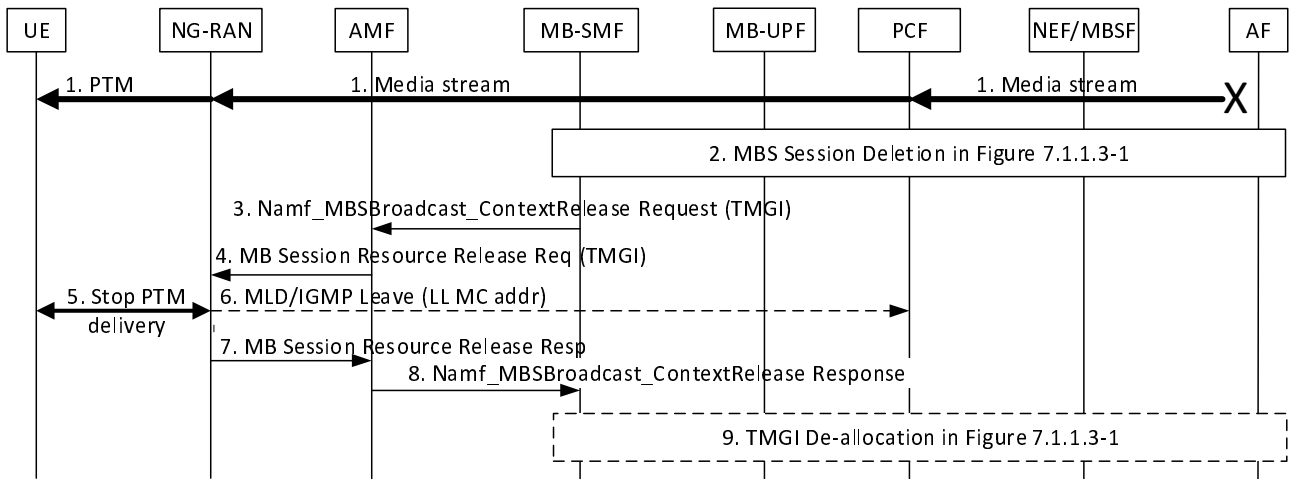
UE

NG-RAN

AMF

MB-SMF

MB-UPF

PCF

NEF/MBSF

AF

1. PTM

1. Media stream

1. Media stream

X

2. MBS Session Deletion in Figure 7.1.1.3-1

3. Namf_MBSBroadcast_ContextRelease Request (TMGI)

4. MB Session Resource Release Req (TMGI)

5. Stop PTM delivery

6. MLD/IGMP Leave (LL MC addr)

7. MB Session Resource Release Resp

8. Namf_MBSBroadcast_ContextRelease Response

9. TMGI De-allocation in Figure 7.1.1.3-1